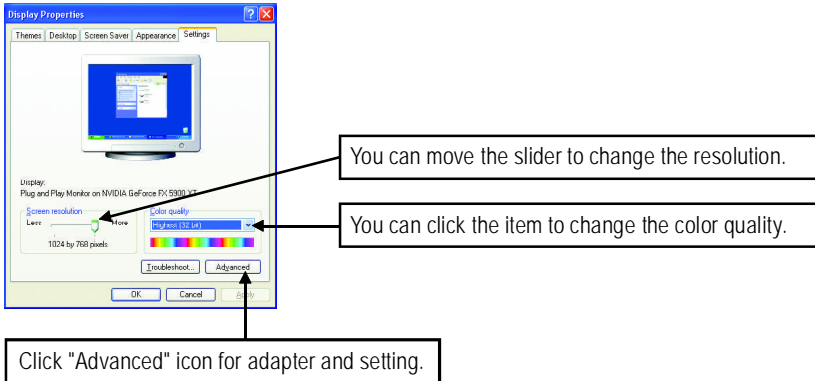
Display Properties

Themes | Desktop | Screen Saver | Appearance | Settings

Display:
Plug and Play Monitor on NVIDIA GeForce FX 5900 XT

Screen resolution
Less More
1024 by 768 pixels

Color quality
Highest (32 bit)

Troubleshoot... Advanced

OK Cancel Apply

You can move the slider to change the resolution.

You can click the item to change the color quality.

Click "Advanced" icon for adapter and setting.